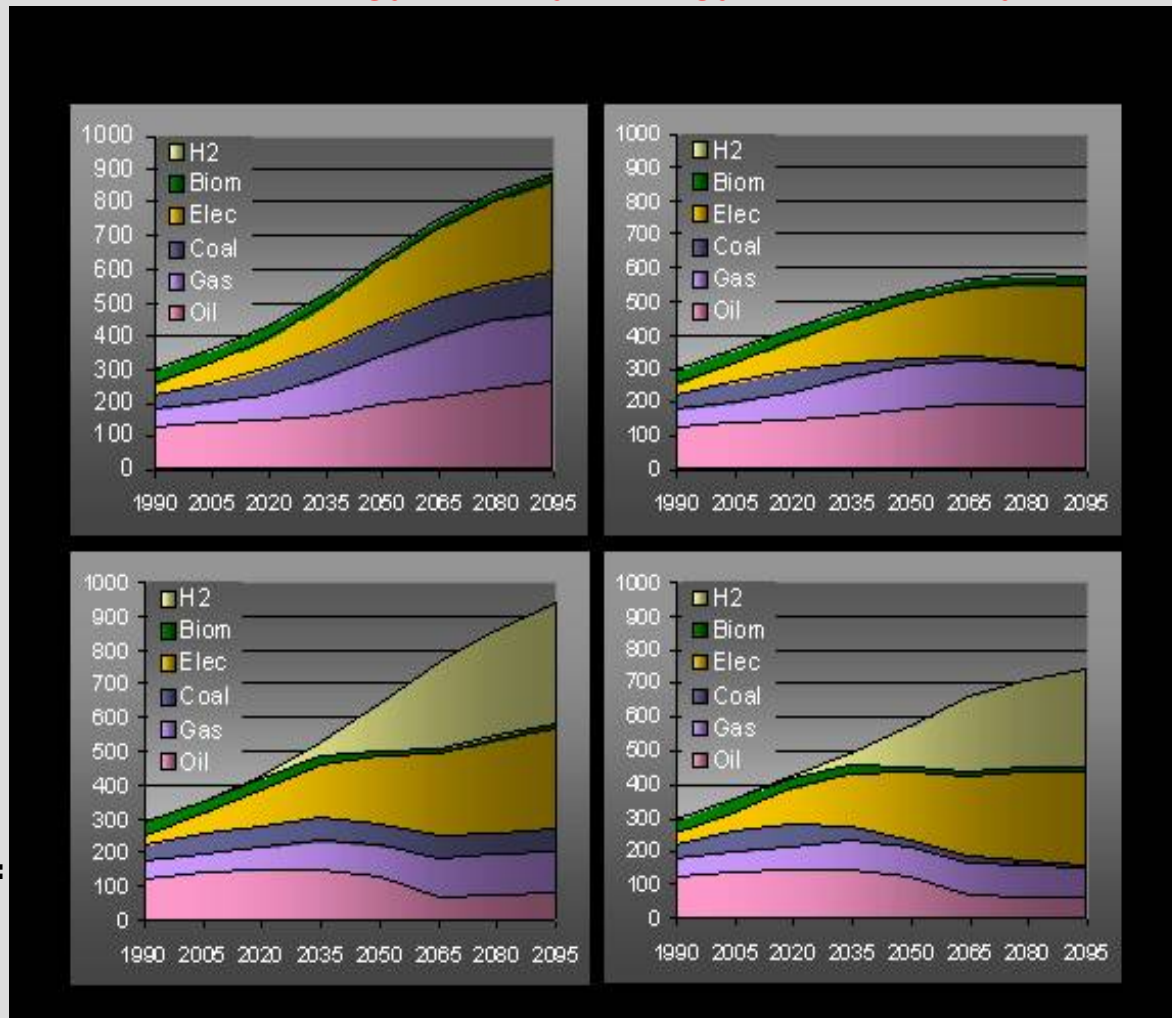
1000
900
800
700
600
500
400
300
200
100
0
H2
Biom
Elec
Coal
Gas
Oil
1990 2005 2020 2035 2050 2065 2080 2095

1000
900
800
700
600
500
400
300
200
100
0
H2
Biom
Elec
Coal
Gas
Oil
1990 2005 2020 2035 2050 2065 2080 2095

1000
900
800
700
600
500
400
300
200
100
0
H2
Biom
Elec
Coal
Gas
Oil
1990 2005 2020 2035 2050 2065 2080 2095

1000
900
800
700
600
500
400
300
200
100
0
H2
Biom
Elec
Coal
Gas
Oil
1990 2005 2020 2035 2050 2065 2080 2095